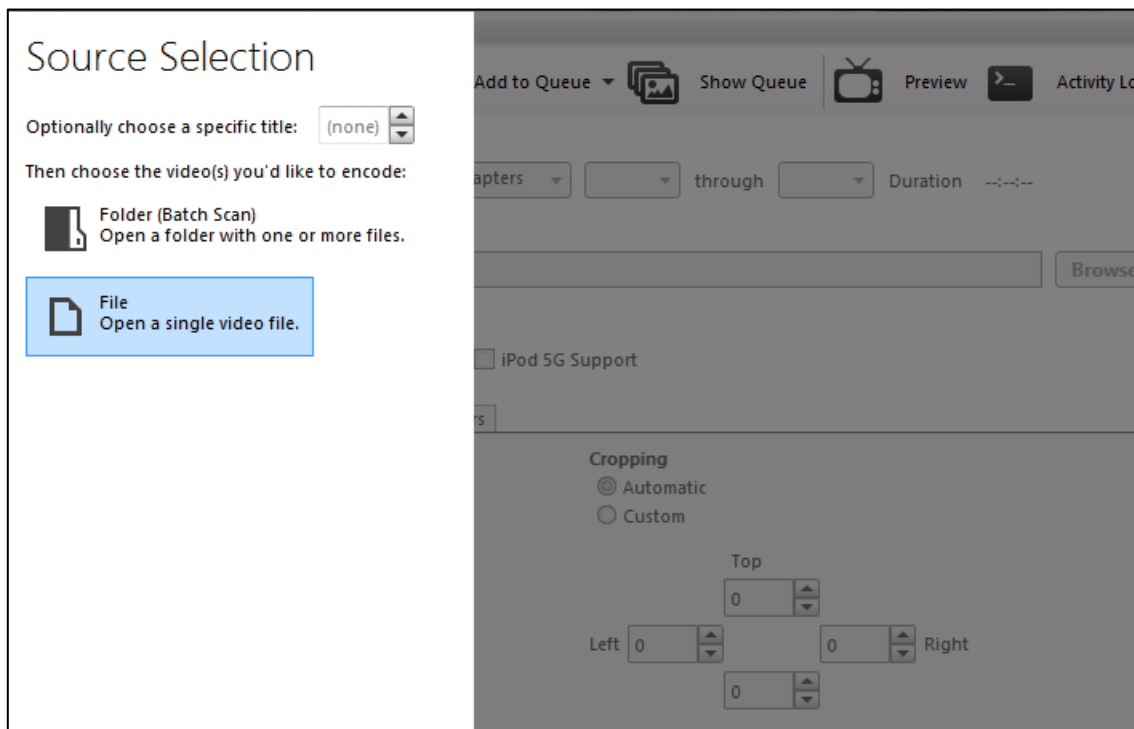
Source Selection

Optionally choose a specific title: (none)

Then choose the video(s) you'd like to encode:

Folder (Batch Scan)
Open a folder with one or more files.

File
Open a single video file.

Add to Queue Show Queue Preview Activity Lo

apters through Duration --:--:--

Browse

iPod 5G Support

rs

Cropping
Automatic
Custom

Top
0
Left 0
0 Right
0